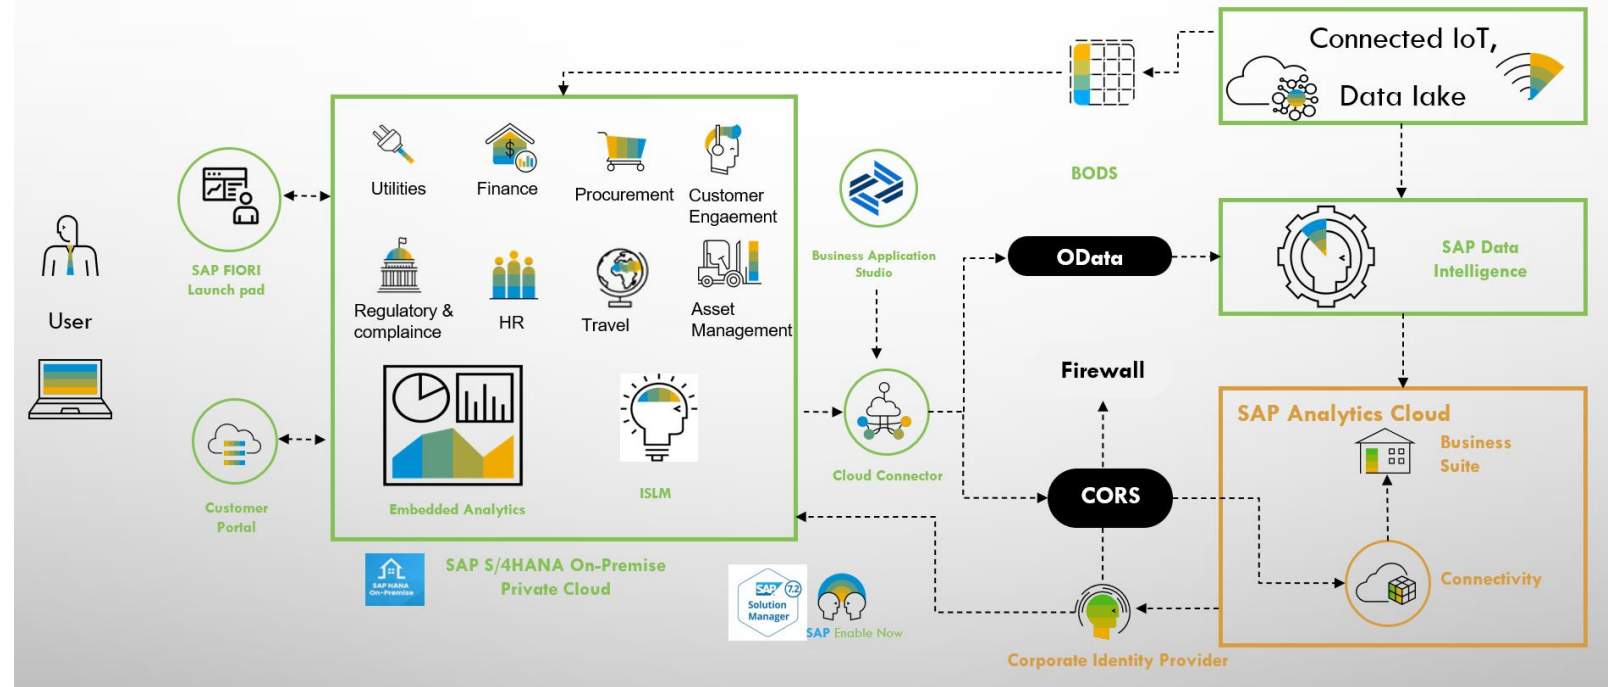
Connected IoT,

Data lake

BODS

User

SAP FIORI Launch pad

Utilities

Finance

Procurement

Customer Engagement

Regulatory & complaince

HR

Travel

Asset Management

Embedded Analytics

ISLM

Customer Portal

SAP HANA On-Premise

SAP S/4HANA On-Premise Private Cloud

Business Application Studio

Cloud Connector

OData

Firewall

CORS

SAP Data Intelligence

SAP Analytics Cloud

Business Suite

Connectivity

SAP 7.2 Solution Manager

SAP Enable Now

Corporate Identity Provider